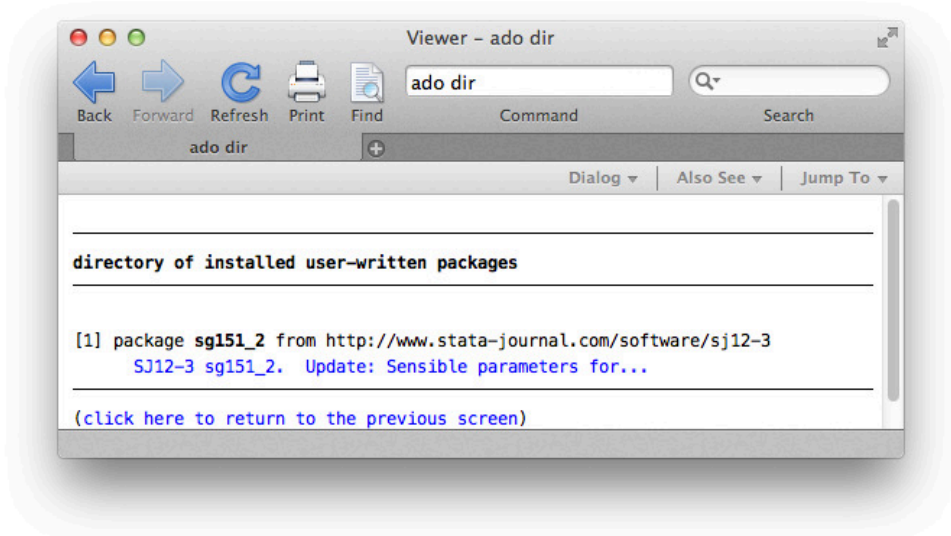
Viewer – ado dir

Back Forward Refresh Print Find

ado dir

Command

Search

ado dir

Dialog ▾ Also See ▾ Jump To ▾

directory of installed user-written packages

[1] package **sg151_2** from http://www.stata-journal.com/software/sj12-3
SJ12-3 sg151_2. Update: Sensible parameters for...

(click here to return to the previous screen)